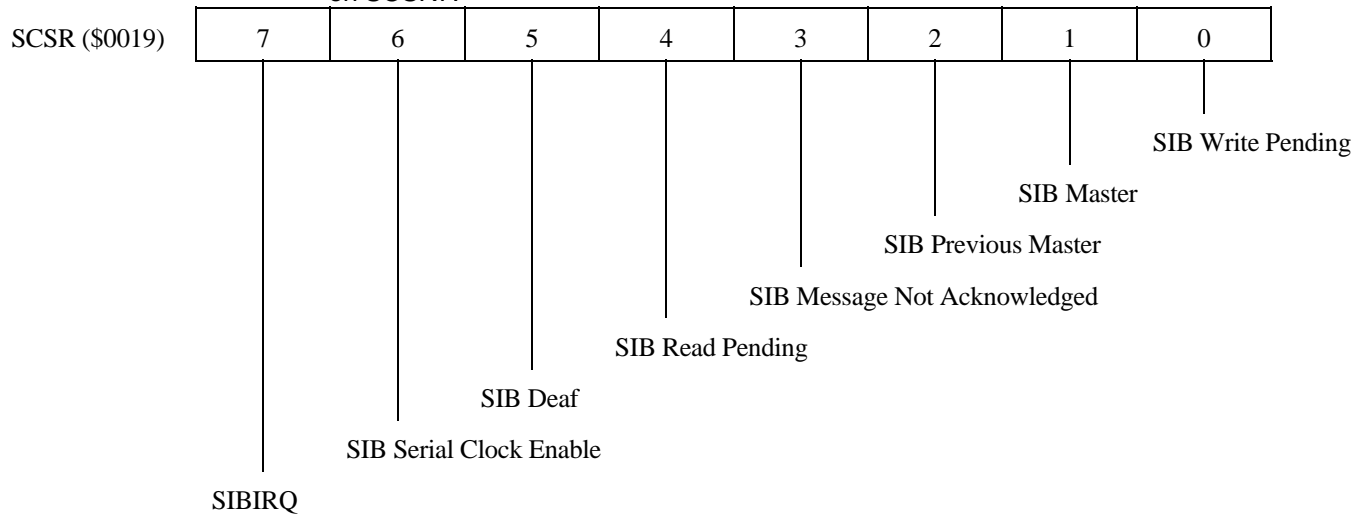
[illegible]

SCSR ($0019)

| 7 | 6 | 5 | 4 | 3 | 2 | 1 | 0 |
|---|---|---|---|---|---|---|---|

SIB Write Pending

SIB Master

SIB Previous Master

SIB Message Not Acknowledged

SIB Read Pending

SIB Deaf

SIB Serial Clock Enable

SIBIRQ